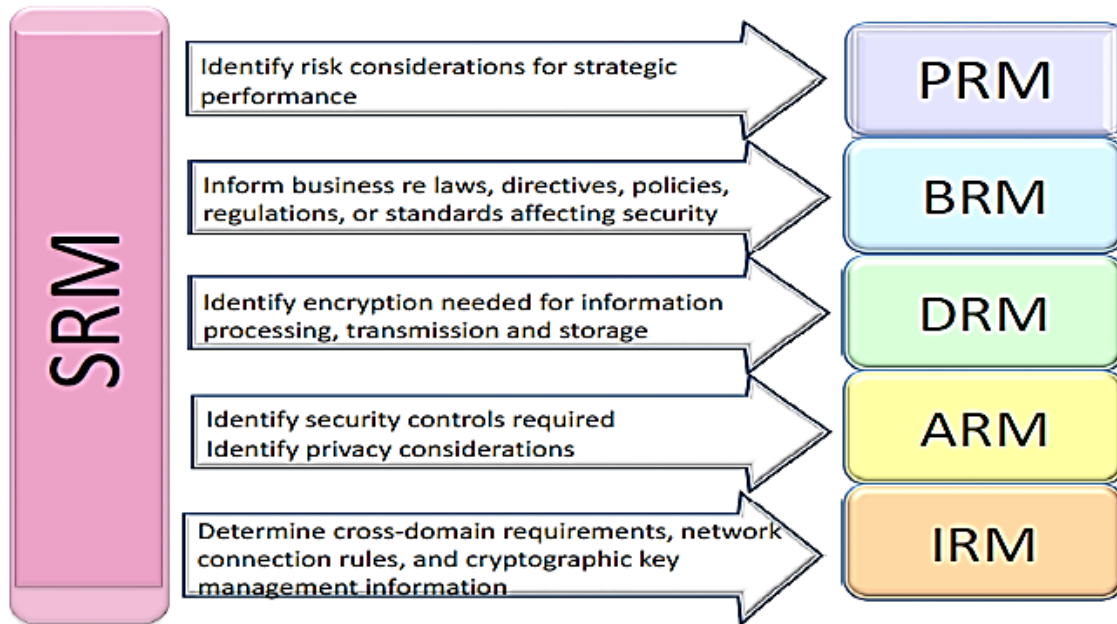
SRM

Identify risk considerations for strategic performance

PRM

Inform business re laws, directives, policies, regulations, or standards affecting security

BRM

Identify encryption needed for information processing, transmission and storage

DRM

Identify security controls required
Identify privacy considerations

ARM

Determine cross-domain requirements, network connection rules, and cryptographic key management information

IRM